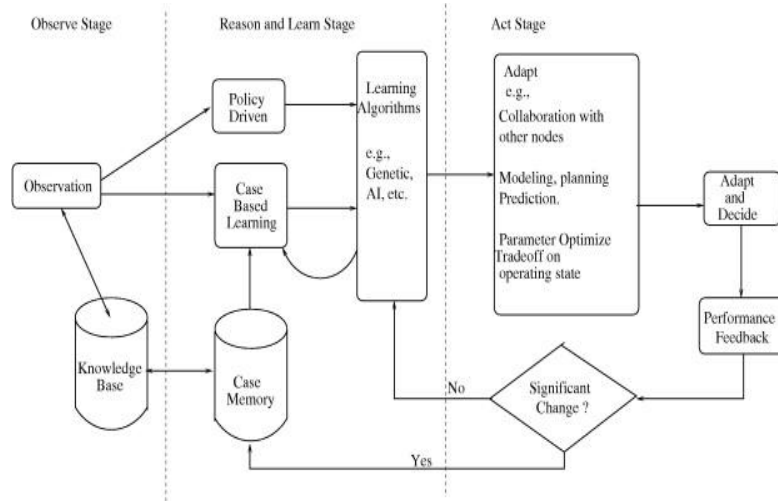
Observe Stage

Reason and Learn Stage

Act Stage

Policy Driven

Learning Algorithms

e.g., Genetic, AI, etc.

Adapt e.g.,

Collaboration with other nodes

Modeling, planning Prediction.

Parameter Optimize Tradeoff on operating state

Observation

Case Based Learning

Adapt and Decide

Performance Feedback

Knowledge Base

Case Memory

No

Significant Change ?

Yes